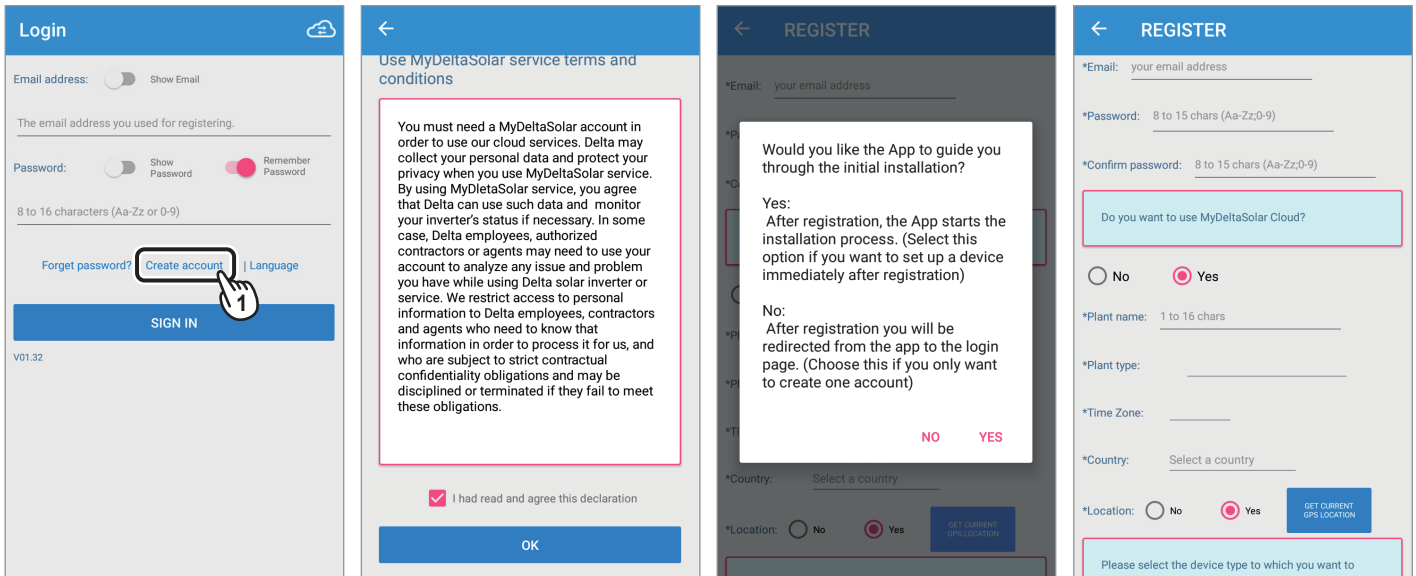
Login

Email address: Show Email

The email address you used for registering.

Password: Show Password Remember Password

8 to 16 characters (Aa-Zz or 0-9)

Forget password? Create account | Language

1

SIGN IN

V01.32

Use MyDeltaSolar service terms and conditions

You must need a MyDeltaSolar account in order to use our cloud services. Delta may collect your personal data and protect your privacy when you use MyDeltaSolar service. By using MyDletaSolar service, you agree that Delta can use such data and monitor your inverter's status if necessary. In some case, Delta employees, authorized contractors or agents may need to use your account to analyze any issue and problem you have while using Delta solar inverter or service. We restrict access to personal information to Delta employees, contractors and agents who need to know that information in order to process it for us, and who are subject to strict contractual confidentiality obligations and may be disciplined or terminated if they fail to meet these obligations.

I had read and agree this declaration

OK

REGISTER

*Email: your email address

Would you like the App to guide you through the initial installation?

Yes:
After registration, the App starts the installation process. (Select this option if you want to set up a device immediately after registration)

No:
After registration you will be redirected from the app to the login page. (Choose this if you only want to create one account)

NO YES

*Country: Select a country

*Location: No Yes GET CURRENT GPS LOCATION

REGISTER

*Email: your email address

*Password: 8 to 15 chars (Aa-Zz;0-9)

*Confirm password: 8 to 15 chars (Aa-Zz;0-9)

Do you want to use MyDeltaSolar Cloud?

No Yes

*Plant name: 1 to 16 chars

*Plant type:

*Time Zone:

*Country: Select a country

*Location: No Yes GET CURRENT GPS LOCATION

Please select the device type to which you want to